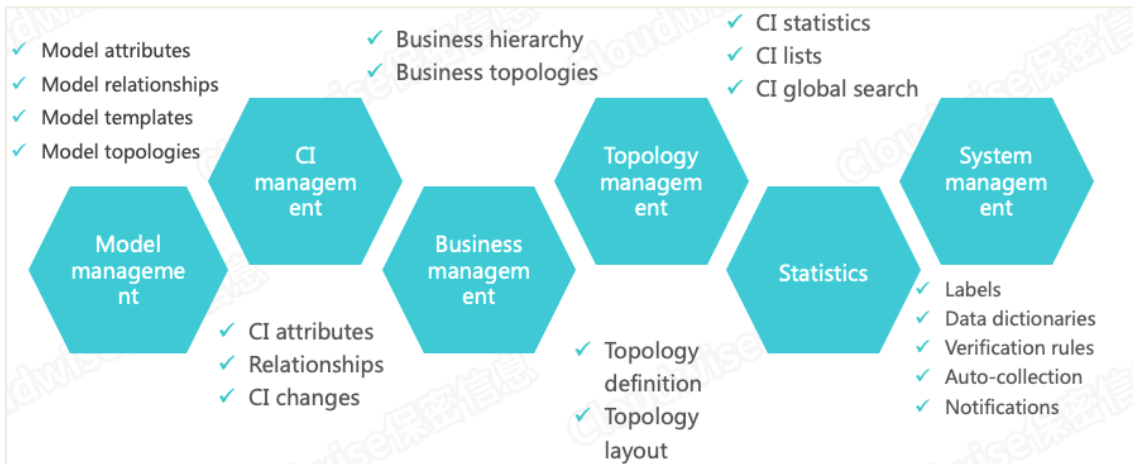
✓ Model attributes
✓ Model relationships
✓ Model templates
✓ Model topologies

Model management

CI management

✓ CI attributes
✓ Relationships
✓ CI changes

✓ Business hierarchy
✓ Business topologies

Business management

Topology management

✓ Topology definition
✓ Topology layout

✓ CI statistics
✓ CI lists
✓ CI global search

Statistics

System management

✓ Labels
✓ Data dictionaries
✓ Verification rules
✓ Auto-collection
✓ Notifications

Cloudwise优锐信息